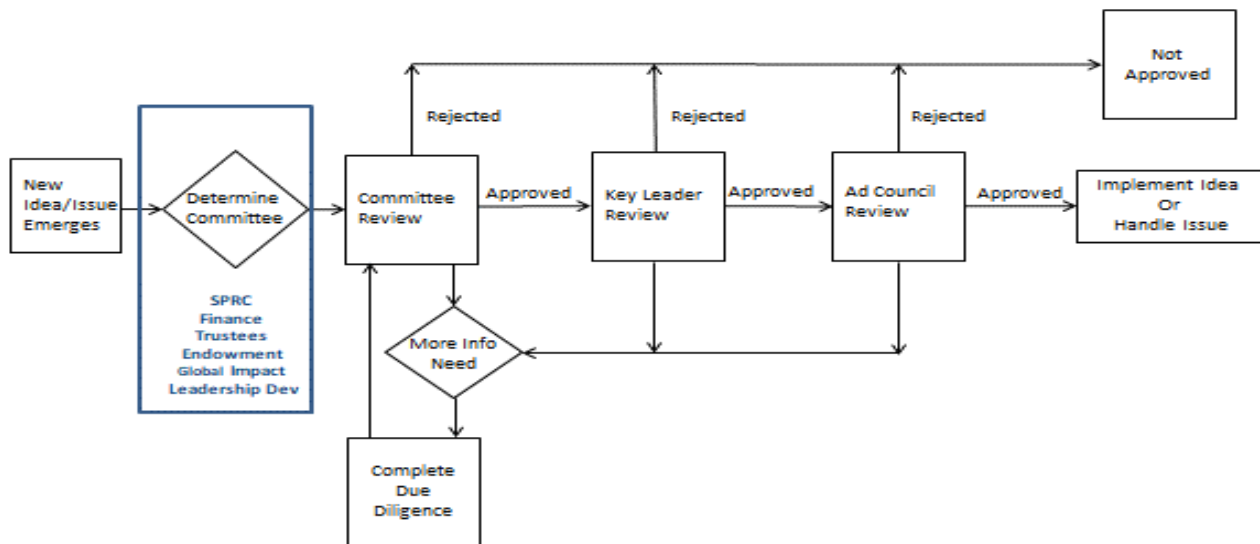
New Idea/Issue Emerges

Determine Committee

SPRC
Finance
Trustees
Endowment
Global Impact
Leadership Dev

Committee Review

Rejected

Approved

Key Leader Review

Rejected

Approved

Ad Council Review

Rejected

Approved

Not Approved

Implement Idea Or Handle Issue

More Info Need

Complete Due Diligence